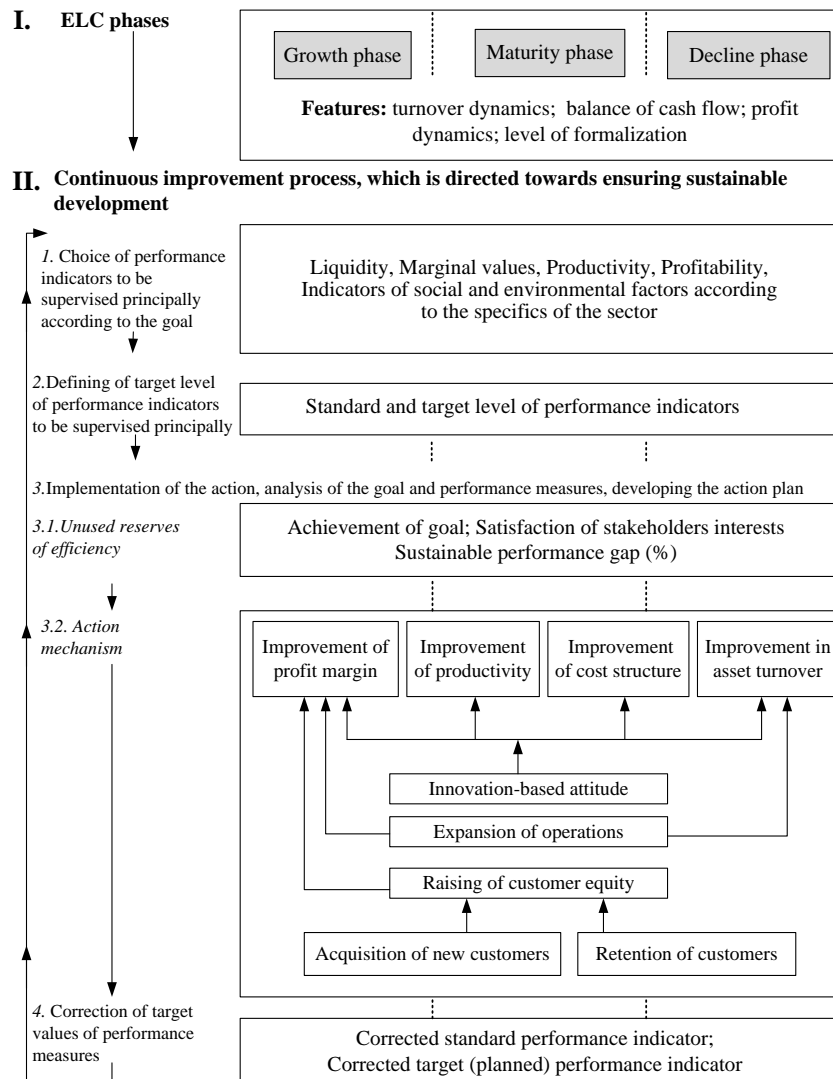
I. ELC phases

Growth phase

Maturity phase

Decline phase

Features: turnover dynamics; balance of cash flow; profit dynamics; level of formalization

II. Continuous improvement process, which is directed towards ensuring sustainable development

1. Choice of performance indicators to be supervised principally according to the goal

Liquidity, Marginal values, Productivity, Profitability, Indicators of social and environmental factors according to the specifics of the sector

2.Defining of target level of performance indicators to be supervised principally

Standard and target level of performance indicators

3.Implementation of the action, analysis of the goal and performance measures, developing the action plan

3.1.Unused reserves of efficiency

Achievement of goal; Satisfaction of stakeholders interests
Sustainable performance gap (%)

3.2. Action mechanism

Improvement of profit margin

Improvement of productivity

Improvement of cost structure

Improvement in asset turnover

Innovation-based attitude

Expansion of operations

Raising of customer equity

Acquisition of new customers

Retention of customers

4. Correction of target values of performance measures

Corrected standard performance indicator;
Corrected target (planned) performance indicator